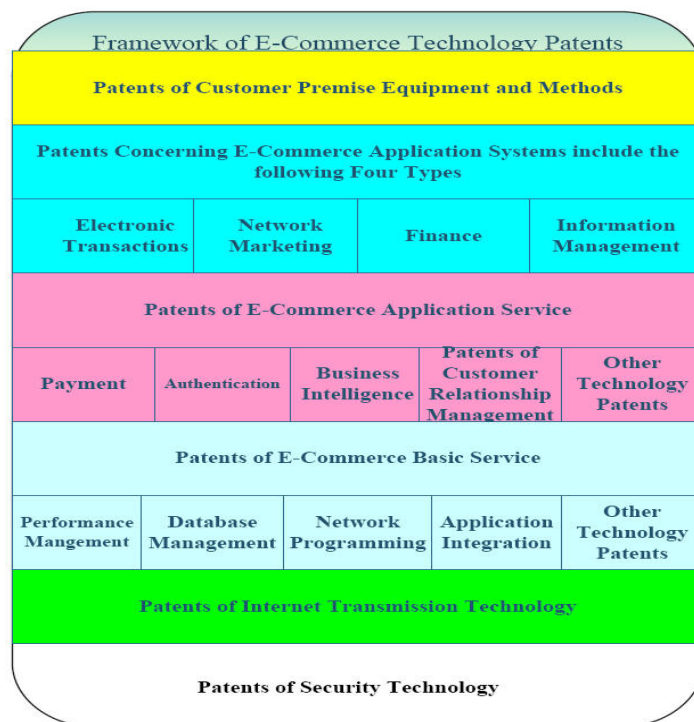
Framework of E-Commerce Technology Patents

Patents of Customer Premise Equipment and Methods

Patents Concerning E-Commerce Application Systems include the following Four Types

| Electronic Transactions | Network Marketing | Finance | Information Management |
|---|---|---|---|

Patents of E-Commerce Application Service

| Payment | Authentication | Business Intelligence | Patents of Customer Relationship Management | Other Technology Patents |
|---|---|---|---|---|

Patents of E-Commerce Basic Service

| Performance Mangement | Database Management | Network Programming | Application Integration | Other Technology Patents |
|---|---|---|---|---|

Patents of Internet Transmission Technology

Patents of Security Technology